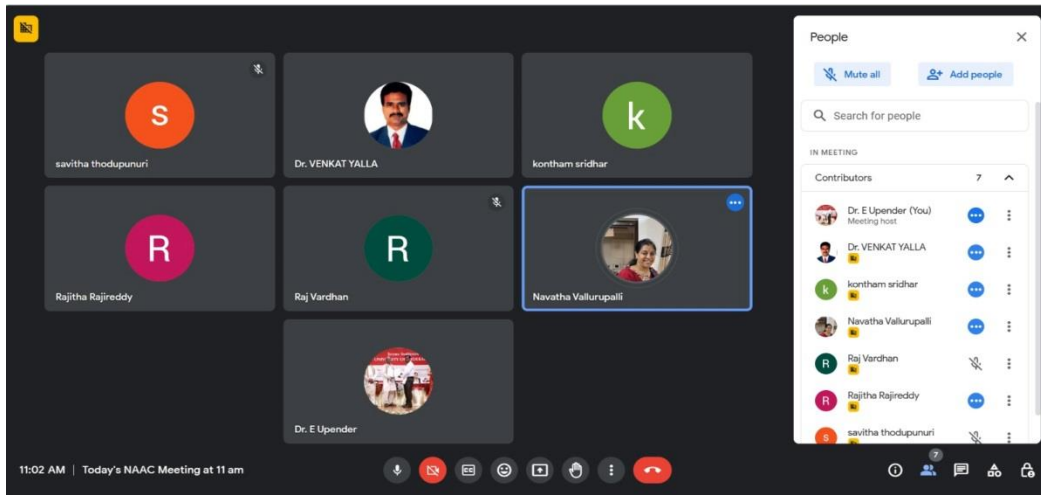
S

savitha thodupunuri

Dr. VENKAT YALLA

k

kontham sridhar

R

Rajitha Rajireddy

R

Raj Vardhan

Navatha Vallurupalli

Dr. E Upender

11:02 AM | Today's NAAC Meeting at 11 am

People

Mute all

Add people

Search for people

IN MEETING

Contributors 7

Dr. E Upender (You)
Meeting host

Dr. VENKAT YALLA

kontham sridhar

Navatha Vallurupalli

Raj Vardhan

Rajitha Rajireddy

savitha thodupunuri

7